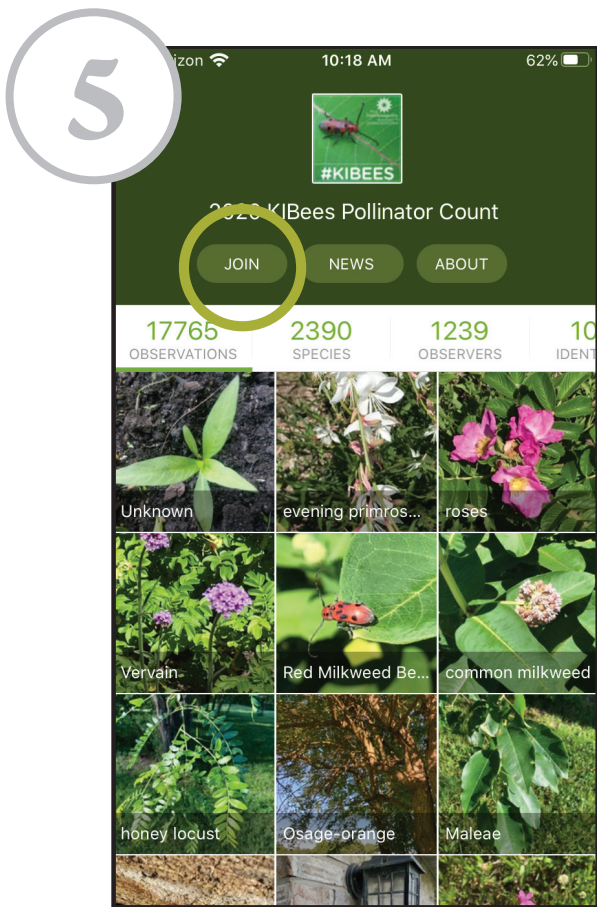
5

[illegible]izon 10:18 AM 62%

#KIBEES

20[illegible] KIBees Pollinator Count

JOIN NEWS ABOUT

17765 OBSERVATIONS

2390 SPECIES

1239 OBSERVERS

10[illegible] IDENT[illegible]

Unknown

evening primros...

roses

Vervain

Red Milkweed Be...

common milkweed

honey locust

Osage-orange

Maleae